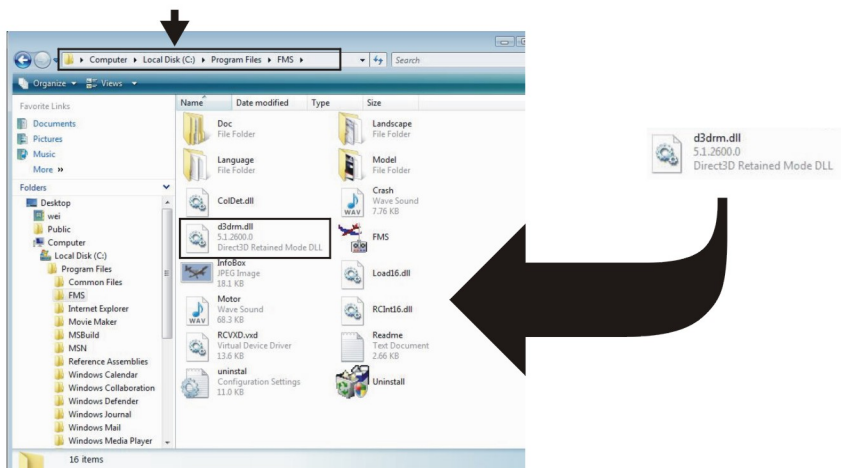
▸ Computer ▸ Local Disk (C:) ▸ Program Files ▸ FMS ▸

Search

Organize ▾ Views ▾

Favorite Links

Documents

Pictures

Music

More »

Folders

Desktop

wei

Public

Computer

Local Disk (C:)

Program Files

Common Files

FMS

Internet Explorer

Movie Maker

MSBuild

MSN

Reference Assemblies

Windows Calendar

Windows Collaboration

Windows Defender

Windows Journal

Windows Mail

Windows Media Player

| Name | Date modified | Type | Size |
|---|---|---|---|

Doc
File Folder

Landscape
File Folder

Language
File Folder

Model
File Folder

ColDet.dll

Crash
Wave Sound
7.76 KB

d3drm.dll
5.1.2600.0
Direct3D Retained Mode DLL

FMS

InfoBox
JPEG Image
18.1 KB

Load16.dll

Motor
Wave Sound
68.3 KB

RCInt16.dll

RCVXD.vxd
Virtual Device Driver
13.6 KB

Readme
Text Document
2.66 KB

uninstal
Configuration Settings
11.0 KB

Uninstall

16 items

d3drm.dll
5.1.2600.0
Direct3D Retained Mode DLL